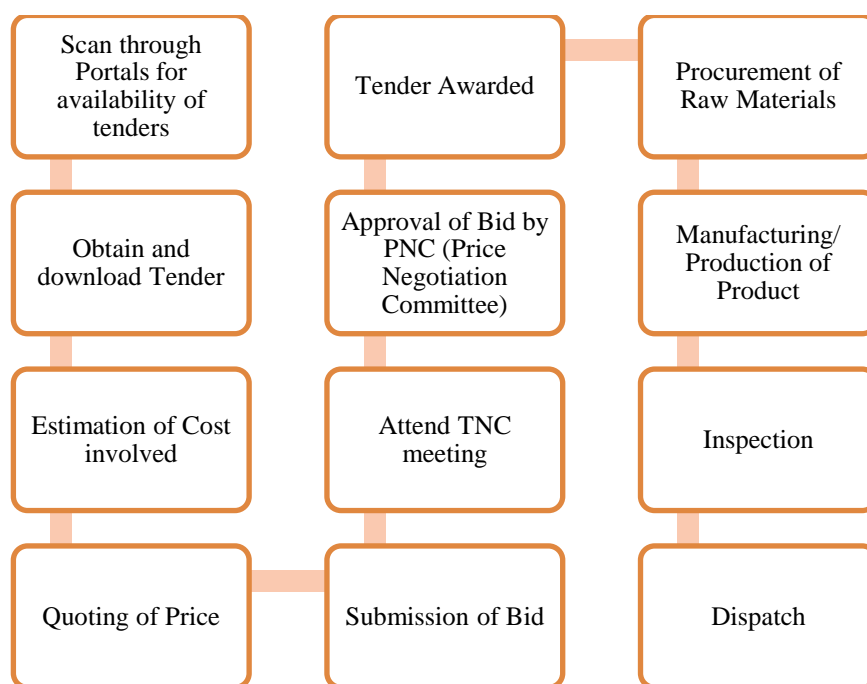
Scan through Portals for availability of tenders

Obtain and download Tender

Estimation of Cost involved

Quoting of Price

Submission of Bid

Attend TNC meeting

Approval of Bid by PNC (Price Negotiation Committee)

Tender Awarded

Procurement of Raw Materials

Manufacturing/ Production of Product

Inspection

Dispatch